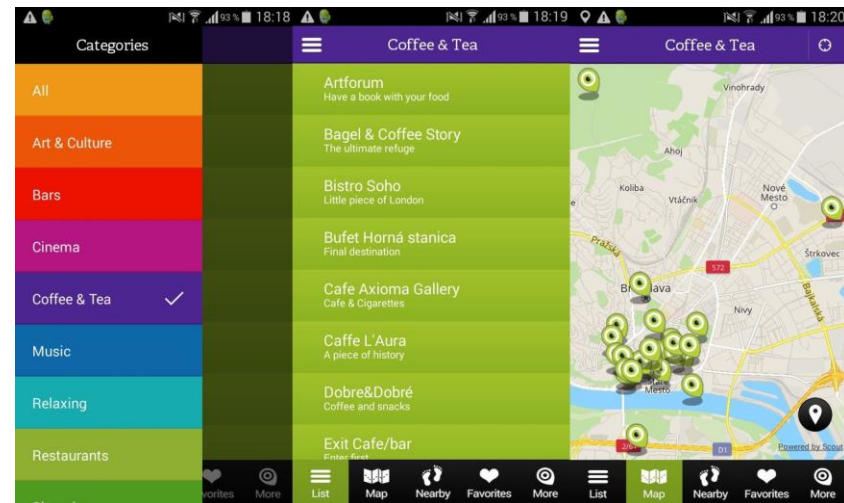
93% 18:18

Categories

All

Art & Culture

Bars

Cinema

Coffee & Tea

Music

Relaxing

Restaurants

vorites More

93% 18:19

Coffee & Tea

Artforum
Have a book with your food

Bagel & Coffee Story
The ultimate refuge

Bistro Soho
Little piece of London

Bufet Horná stanica
Final destination

Cafe Axioma Gallery
Cafe & Cigarettes

Caffe L'Aura
A piece of history

Dobre&Dobré
Coffee and snacks

Exit Cafe/bar
Enter first

List Map Nearby Favorites More

93% 18:20

Coffee & Tea

Vinohrady

Ahoj

Koliba

Vtáčnik

Nové Mesto

Pražská

572

Štrkovec

Br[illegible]lava

Bajkalská

Nivy

Mesto

D1

Powered by Scout

List Map Nearby Favorites More